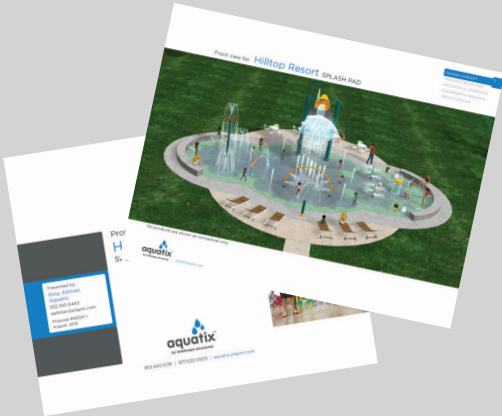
Front view for: Hilltop Resort SPLASH PAD

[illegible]

*All products are shown as conceptual only.

aquatix

Pro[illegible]

H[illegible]

S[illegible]

Presented by:
Amy Altman
Aquatix
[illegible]
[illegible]
Proposal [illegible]
August, 2018

aquatix
by landscape structures

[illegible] | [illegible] | aquatix.playlsi.com